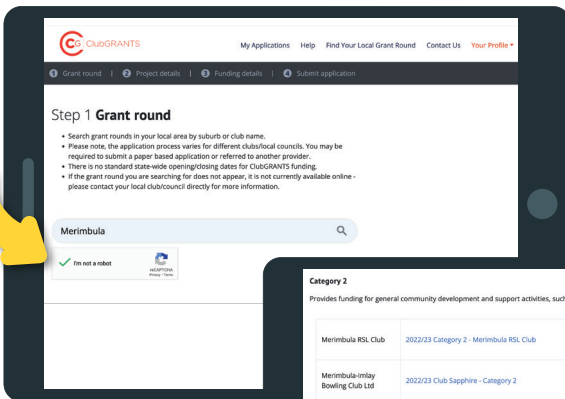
CG ClubGRANTS

My Applications Help Find Your Local Grant Round Contact Us Your Profile

1 Grant round | 2 Project details | 3 Funding details | 4 Submit application

Step 1 **Grant round**

- Search grant rounds in your local area by suburb or club name.
- Please note, the application process varies for different clubs/local councils. You may be required to submit a paper based application or referred to another provider.
- There is no standard state-wide opening/closing dates for ClubGRANTS funding.
- If the grant round you are searching for does not appear, it is not currently available online - please contact your local club/council directly for more information.

Merimbula

I'm not a robot

reCAPTCHA
Privacy - Terms

Category 2

Provides funding for general community development and support activities, such

| Merimbula RSL Club | 2022/23 Category 2 - Merimbula RSL Club |
|---|---|
| Merimbula-Imlay Bowling Club Ltd | 2022/23 Club Sapphire - Category 2 |